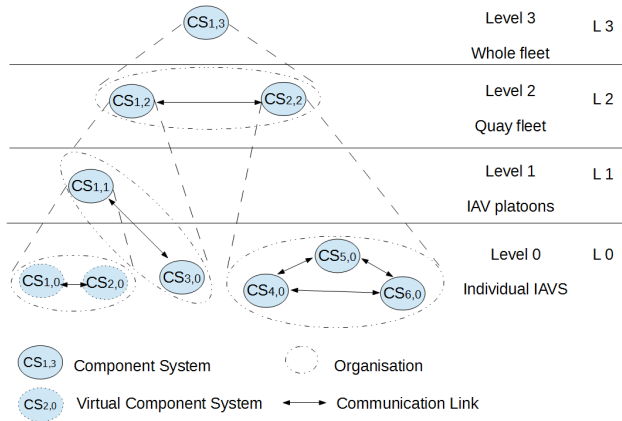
$CS_{1,3}$

Level 3

Whole fleet

L 3

$CS_{1,2}$

$CS_{2,2}$

Level 2

Quay fleet

L 2

$CS_{1,1}$

Level 1

IAV platoons

L 1

$CS_{1,0}$

$CS_{2,0}$

$CS_{3,0}$

$CS_{5,0}$

$CS_{4,0}$

$CS_{6,0}$

Level 0

Individual IAVS

L 0

$CS_{1,3}$ Component System

Organisation

$CS_{2,0}$ Virtual Component System

Communication Link